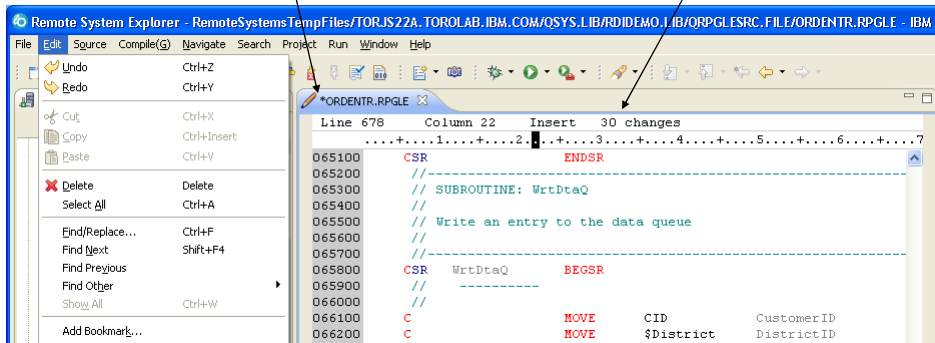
Remote System Explorer - RemoteSystemsTempFiles/TORJS22A.TOROLAB.IBM.COM/QSYS.LIB/RDIDEMO.LIB/QRPGLESRC.FILE/ORDENTR.RPGLE - IBM

File Edit Source Compile(G) Navigate Search Project Run Window Help

| | |
|---|---|
| Undo | Ctrl+Z |
| Redo | Ctrl+Y |
| Cut | Ctrl+X |
| Copy | Ctrl+Insert |
| Paste | Ctrl+V |
| Delete | Delete |
| Select All | Ctrl+A |
| Find/Replace... | Ctrl+F |
| Find Next | Shift+F4 |
| Find Previous | |
| Find Other | |
| Show All | Ctrl+W |
| Add Bookmark... | |

*ORDENTR.RPGLE

Line 678 Column 22 Insert 30 changes

....+....1....+....2....+....3....+....4....+....5....+....6....+....7

065100 CSR ENDSR
065200 //-------------------------------------------------------
065300 // SUBROUTINE: WrtDtaQ
065400 //
065500 // Write an entry to the data queue
065600 //
065700 //-------------------------------------------------------
065800 CSR WrtDtaQ BEGSR
065900 // ----------
066000 //
066100 C MOVE CID CustomerID
066200 C MOVE $District DistrictID